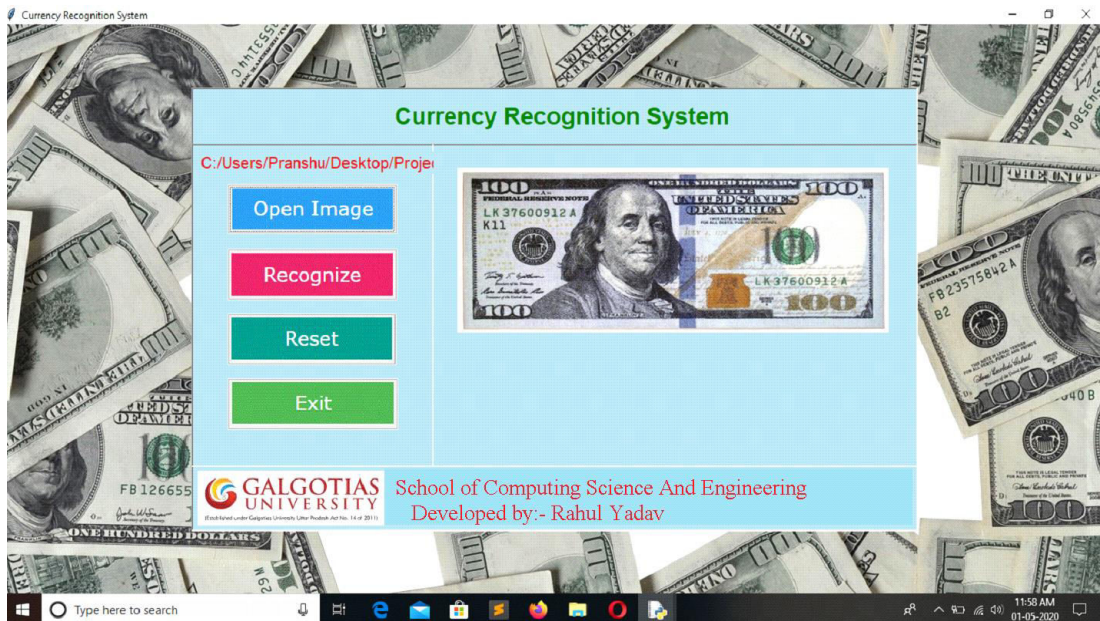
Currency Recognition System

Currency Recognition System

C:/Users/Pranshu/Desktop/Proje

Open Image

Recognize

Reset

Exit

100 FEDERAL RESERVE NOTE THE UNITED STATES OF AMERICA LK 37600912 A K11 100 LK 37600912 A 100

GALGOTIAS UNIVERSITY (Established under Galgotias University Uttar Pradesh Act No. 14 of 2011)

School of Computing Science And Engineering
Developed by:- Rahul Yadav

Type here to search

11:58 AM
01-05-2020